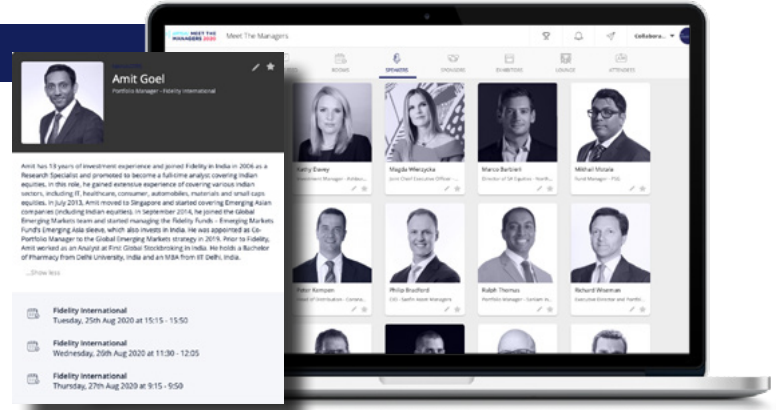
Amit Goel
Portfolio Manager - Fidelity International

Amit has 13 years of investment experience and joined Fidelity in India in 2006 as a Research Specialist and promoted to become a full-time analyst covering Indian equities. In this role, he gained extensive experience of covering various Indian sectors, including IT, healthcare, consumer, automobiles, materials and small caps equities. In July 2013, Amit moved to Singapore and started covering Emerging Asian companies (including Indian equities). In September 2014, he joined the Global Emerging Markets team and started managing the Fidelity Funds – Emerging Markets Fund's Emerging Asia sleeve, which also invests in India. He was appointed as Co-Portfolio Manager to the Global Emerging Markets strategy in 2019. Prior to Fidelity, Amit worked as an Analyst at First Global Stockbroking in India. He holds a Bachelor of Pharmacy from Delhi University, India and an MBA from IIT Delhi, India.

...Show less

Fidelity International
Tuesday, 25th Aug 2020 at 15:15 - 15:50

Fidelity International
Wednesday, 26th Aug 2020 at 11:30 - 12:05

Fidelity International
Thursday, 27th Aug 2020 at 9:15 - 9:50

MEET THE MANAGERS 2020
Meet The Managers
Collabora...
ROOMS
SPEAKERS
SPONSORS
EXHIBITORS
LOUNGE
ATTENDEES

Kelly Davey
Investment Manager - Aviva...
Magda Wierzycka
Joint Chief Executive Officer -...
Marco Barbieri
Director of SA Equities - North...
Mithail Mccale
Fund Manager - PSG
Peter Kempen
Head of Distribution - Conste...
Philip Bradford
CIO - Sasfin Asset Managers
Ridah Thomas
Portfolio Manager - Sanlam In...
Richard Wiseman
Executive Director and Portfo...